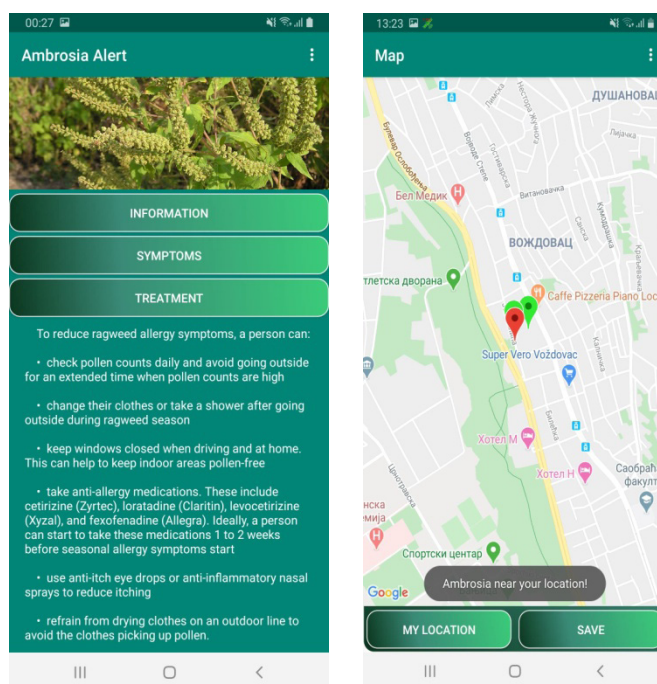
00:27

Ambrosia Alert

INFORMATION

SYMPTOMS

TREATMENT

To reduce ragweed allergy symptoms, a person can:

• check pollen counts daily and avoid going outside for an extended time when pollen counts are high

• change their clothes or take a shower after going outside during ragweed season

• keep windows closed when driving and at home. This can help to keep indoor areas pollen-free

• take anti-allergy medications. These include cetirizine (Zyrtec), loratadine (Claritin), levocetirizine (Xyzal), and fexofenadine (Allegra). Ideally, a person can start to take these medications 1 to 2 weeks before seasonal allergy symptoms start

• use anti-itch eye drops or anti-inflammatory nasal sprays to reduce itching

• refrain from drying clothes on an outdoor line to avoid the clothes picking up pollen.

13:23

Map

ДУШАНОВ

Булевар Ослобођења

Бел Медик

Витановачка

ВОЖДОВАЦ

тлетска дворана

Caffe Pizzeria Piano Loc

Super Vero Voždovac

Хотел М

Хотел Н

Саобраћ факулт

Спортски центар

Google

Ambrosia near your location!

MY LOCATION

SAVE